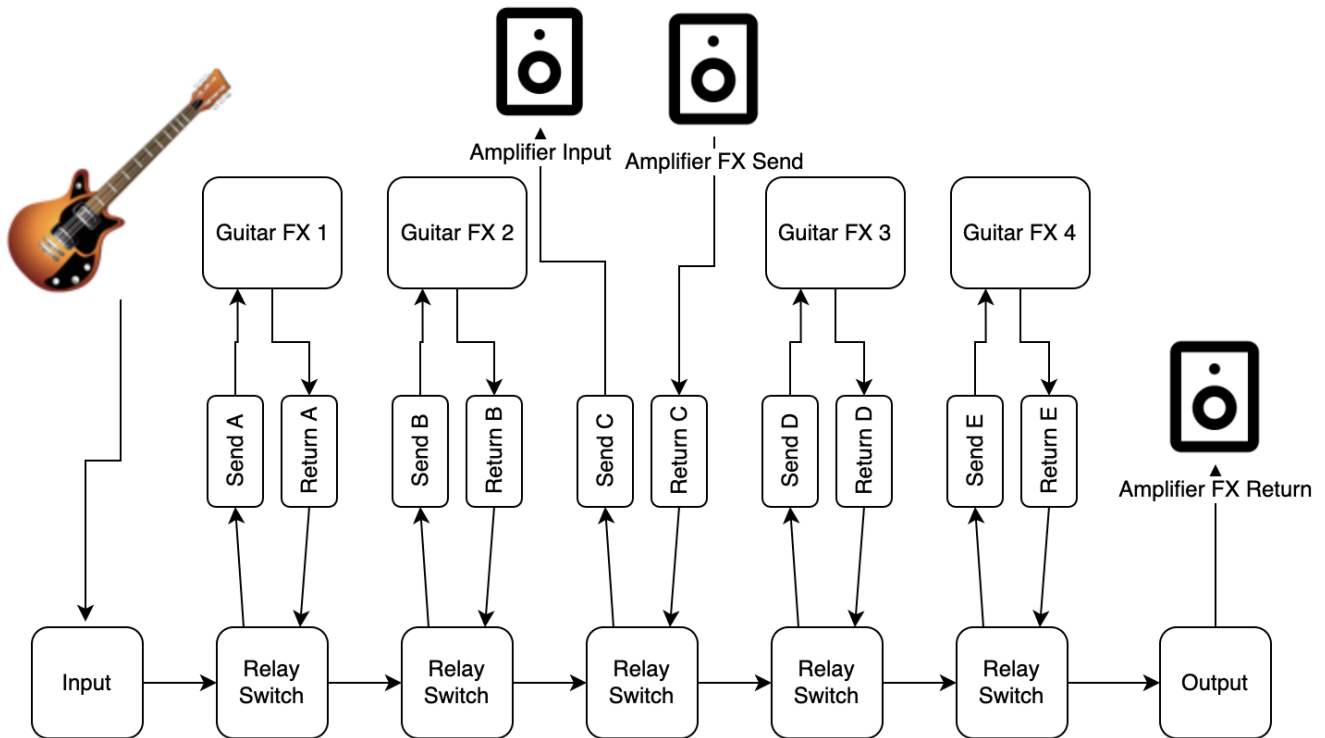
Amplifier Input

Amplifier FX Send

Guitar FX 1

Guitar FX 2

Guitar FX 3

Guitar FX 4

Send A

Return A

Send B

Return B

Send C

Return C

Send D

Return D

Send E

Return E

Amplifier FX Return

Input

Relay Switch

Relay Switch

Relay Switch

Relay Switch

Relay Switch

Output